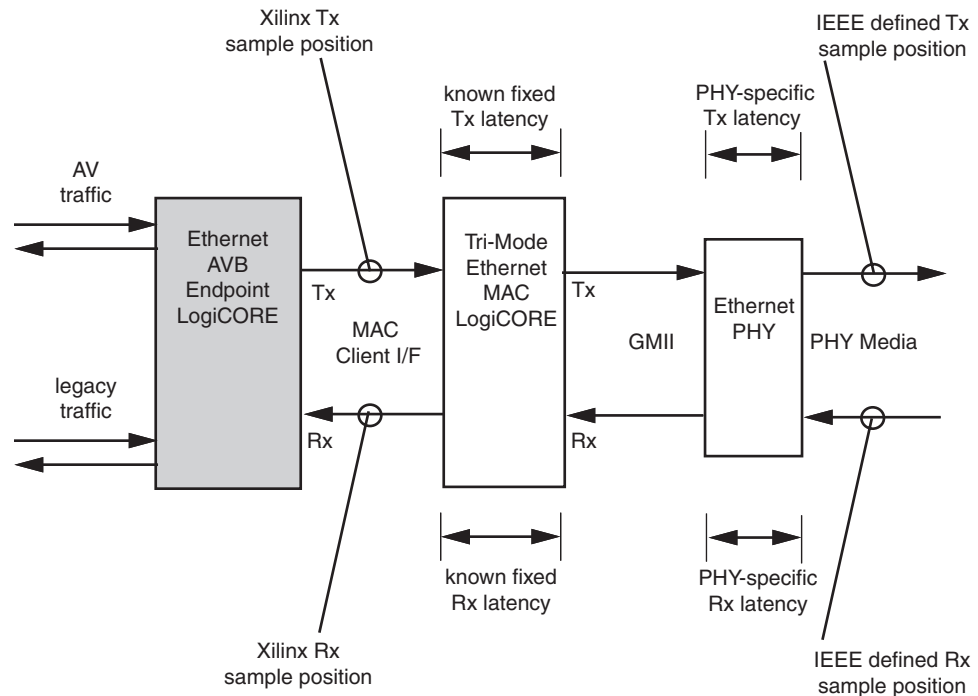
Xilinx Tx sample position

known fixed Tx latency

PHY-specific Tx latency

IEEE defined Tx sample position

AV traffic

Ethernet AVB Endpoint LogiCORE

Tx

Tri-Mode Ethernet MAC LogiCORE

Tx

Ethernet PHY

MAC Client I/F

GMII

PHY Media

legacy traffic

Rx

Rx

known fixed Rx latency

PHY-specific Rx latency

Xilinx Rx sample position

IEEE defined Rx sample position